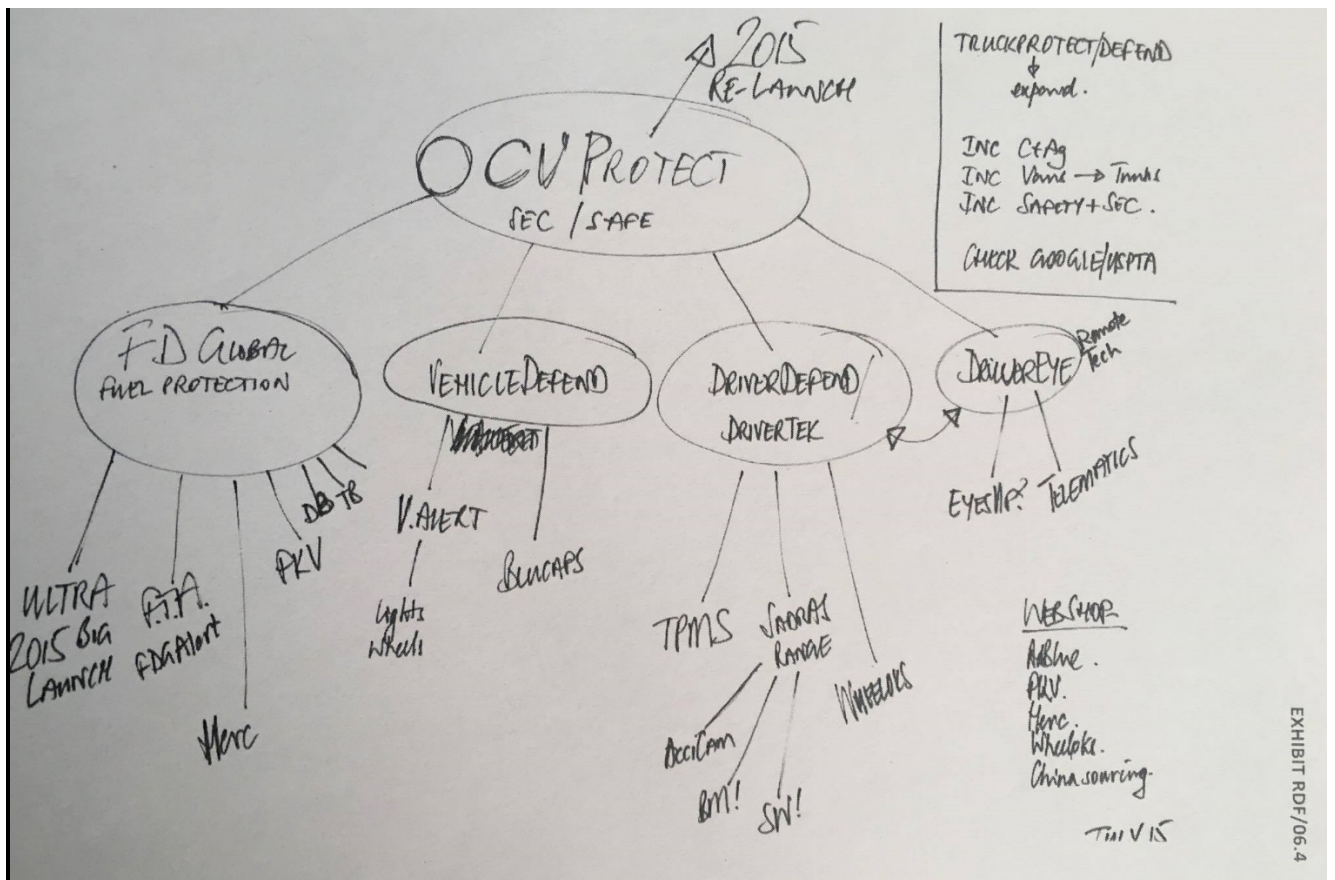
2015
RE-LAUNCH

OCV PROTECT
SEC / SAFE

TRUCKPROTECT/DEFEND
↓
expand.

INC C+Ag
INC Vans → Trucks
INC SAFETY + SEC.

CHECK GOOGLE/USPTA

FD GLOBAL
FUEL PROTECTION

VEHICLEDEFEND

DRIVERDEFEND/
DRIVERTEK

DRIVEREYE
Remote Tech

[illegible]

ULTRA
2015 BIG LAUNCH

F.T.A.
FDAAlert

Herc

PKV

DB TB

V.ALERT

Lights
Wheels

BLUCAPS

TPMS

SABRAS RANGE

WHEELOKS

AcciCam

BM!

SW!

EYESUP?

TELEMATICS

WEBSHOP
AdBlue.
PKV.
Herc.
Wheeloks.
China sourcing.

TW V 15

EXHIBIT RDF/06.4